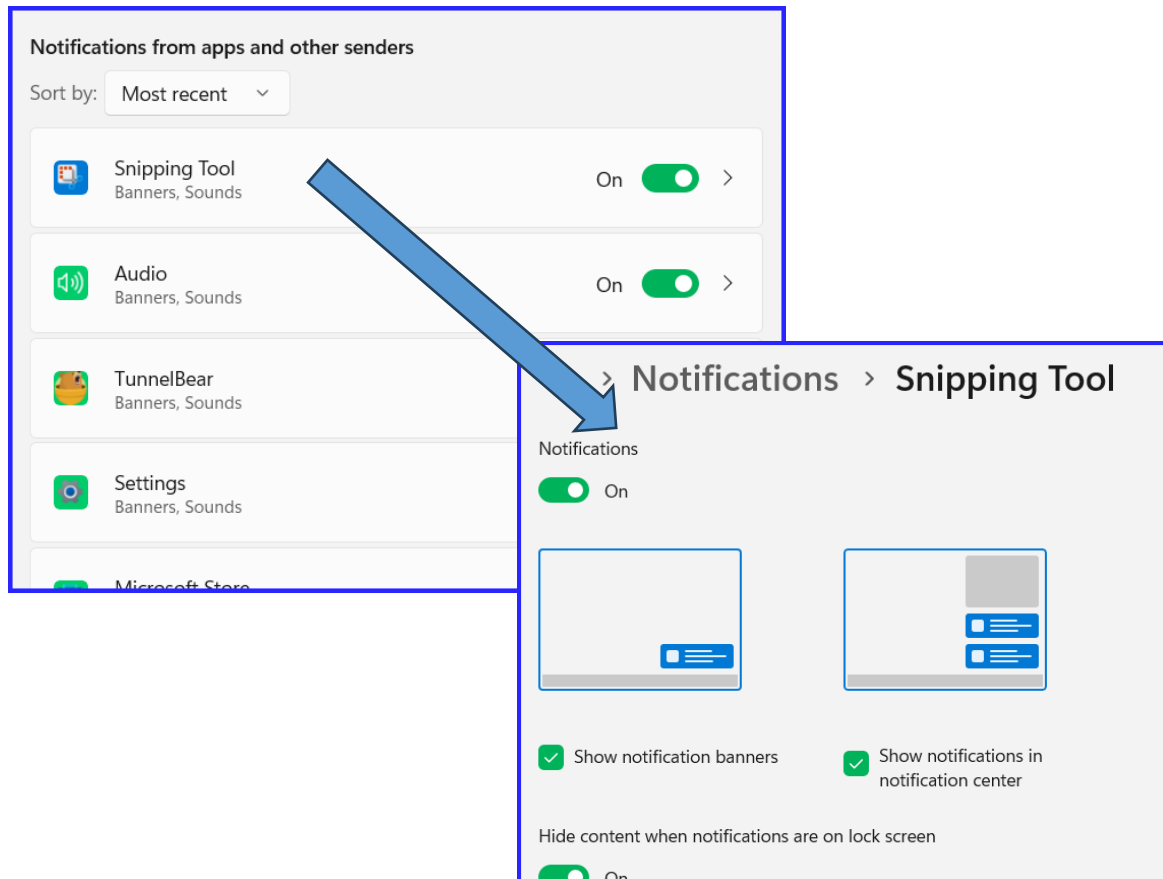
Notifications from apps and other senders

Sort by: Most recent

Snipping Tool
Banners, Sounds
On

Audio
Banners, Sounds
On

TunnelBear
Banners, Sounds

Settings
Banners, Sounds

Microsoft Store

> Notifications > Snipping Tool

Notifications

On

Show notification banners

Show notifications in notification center

Hide content when notifications are on lock screen

On